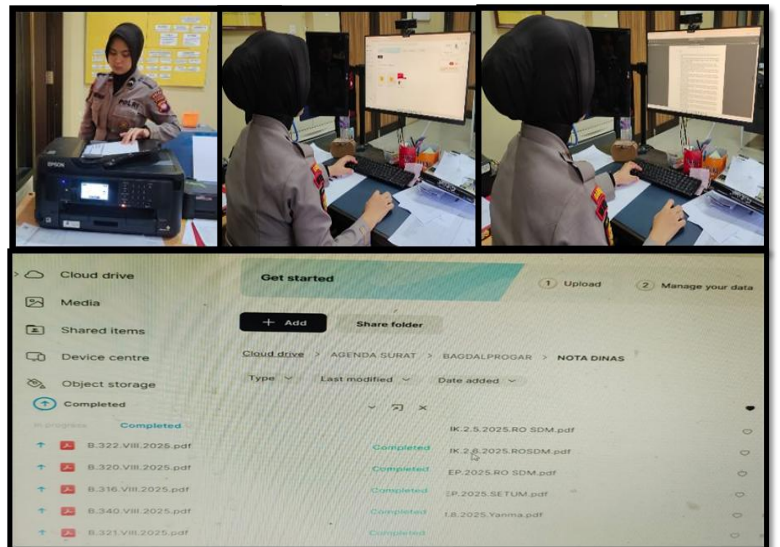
EPSON

POLRI

Cloud drive

Media

Shared items

Device centre

Object storage

Completed

Get started

1 Upload

2 Manage your data

+ Add

Share folder

Cloud drive > AGENDA SURAT > BAGDALPROGAR > NOTA DINAS

Type

Last modified

Date added

In progress

Completed

B.322.VIII.2025.pdf

B.320.VIII.2025.pdf

B.316.VIII.2025.pdf

B.340.VIII.2025.pdf

B.321.VIII.2025.pdf

Completed

Completed

Completed

Completed

Completed

IK.2.5.2025.RO SDM.pdf

IK.2.8.2025.ROSDM.pdf

EP.2025.RO SDM.pdf

EP.2025.SETUM.pdf

I.8.2025.Yanma.pdf